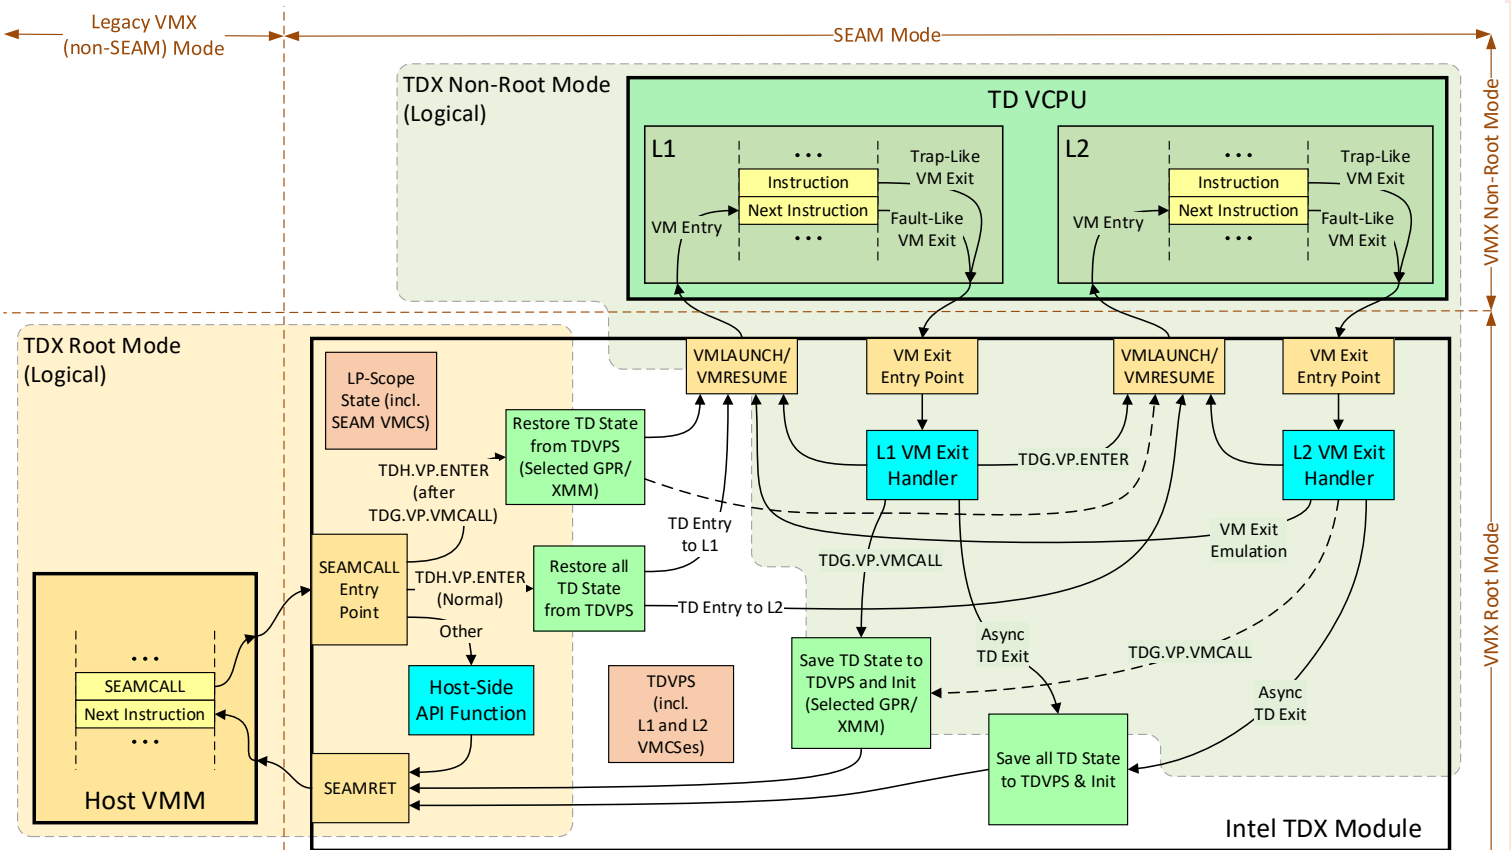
Legacy VMX (non-SEAM) Mode

SEAM Mode

VMX Non-Root Mode

VMX Root Mode

TDX Non-Root Mode (Logical)

TD VCPU

L1

...

Instruction

Next Instruction

...

VM Entry

Trap-Like VM Exit

Fault-Like VM Exit

L2

...

Instruction

Next Instruction

...

VM Entry

Trap-Like VM Exit

Fault-Like VM Exit

TDX Root Mode (Logical)

LP-Scope State (incl. SEAM VMCS)

VMLAUNCH/ VMRESUME

VM Exit Entry Point

VMLAUNCH/ VMRESUME

VM Exit Entry Point

Restore TD State from TDVPS (Selected GPR/ XMM)

L1 VM Exit Handler

TDG.VP.ENTER

L2 VM Exit Handler

TDH.VP.ENTER (after TDG.VP.VMCALL)

TD Entry to L1

VM Exit Emulation

SEAMCALL Entry Point

TDH.VP.ENTER (Normal)

Restore all TD State from TDVPS

TDG.VP.VMCALL

TD Entry to L2

Other

Async TD Exit

TDG.VP.VMCALL

...

SEAMCALL

Next Instruction

...

Host VMM

Host-Side API Function

TDVPS (incl. L1 and L2 VMCSes)

Save TD State to TDVPS and Init (Selected GPR/ XMM)

Async TD Exit

Save all TD State to TDVPS & Init

SEAMRET

Intel TDX Module